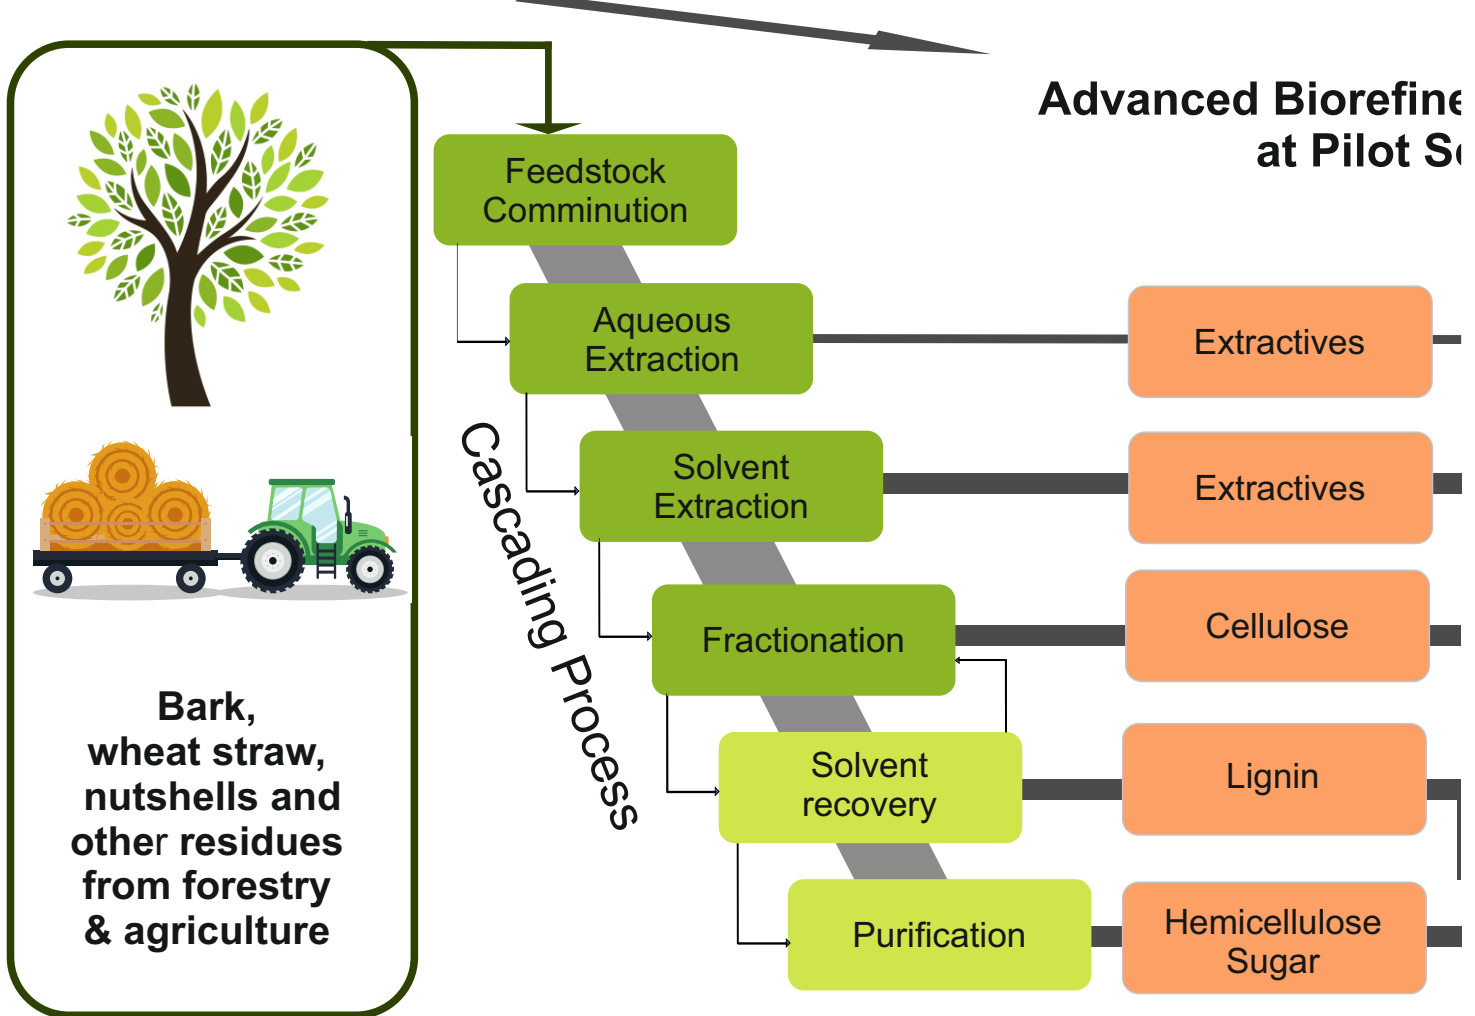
Advanced Biorefine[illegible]
at Pilot S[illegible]

Bark, wheat straw, nutshells and other residues from forestry & agriculture

Feedstock Comminution

Aqueous Extraction

Solvent Extraction

Fractionation

Solvent recovery

Purification

Cascading Process

Extractives

Extractives

Cellulose

Lignin

Hemicellulose Sugar